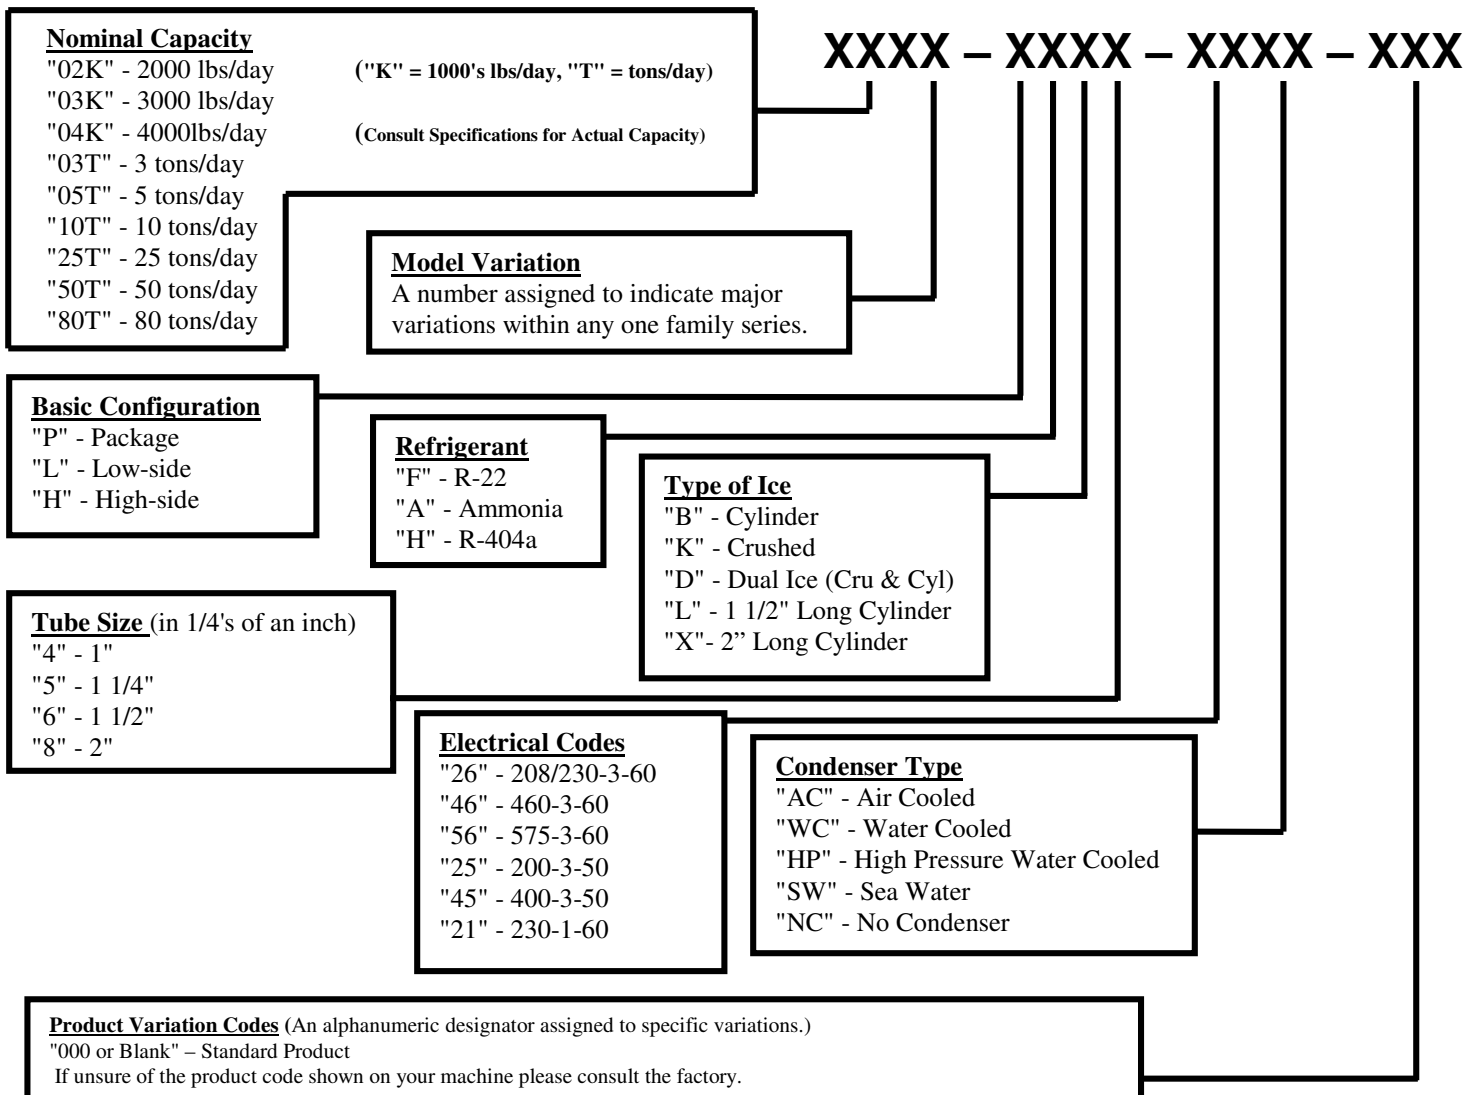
XXXX – XXXX – XXXX – XXX

Nominal Capacity
"02K" - 2000 lbs/day ("K" = 1000's lbs/day, "T" = tons/day)
"03K" - 3000 lbs/day
"04K" - 4000lbs/day (Consult Specifications for Actual Capacity)
"03T" - 3 tons/day
"05T" - 5 tons/day
"10T" - 10 tons/day
"25T" - 25 tons/day
"50T" - 50 tons/day
"80T" - 80 tons/day

Model Variation
A number assigned to indicate major variations within any one family series.

Basic Configuration
"P" - Package
"L" - Low-side
"H" - High-side

Refrigerant
"F" - R-22
"A" - Ammonia
"H" - R-404a

Type of Ice
"B" - Cylinder
"K" - Crushed
"D" - Dual Ice (Cru & Cyl)
"L" - 1 1/2" Long Cylinder
"X"- 2" Long Cylinder

Tube Size (in 1/4's of an inch)
"4" - 1"
"5" - 1 1/4"
"6" - 1 1/2"
"8" - 2"

Electrical Codes
"26" - 208/230-3-60
"46" - 460-3-60
"56" - 575-3-60
"25" - 200-3-50
"45" - 400-3-50
"21" - 230-1-60

Condenser Type
"AC" - Air Cooled
"WC" - Water Cooled
"HP" - High Pressure Water Cooled
"SW" - Sea Water
"NC" - No Condenser

Product Variation Codes (An alphanumeric designator assigned to specific variations.)
"000 or Blank" – Standard Product
If unsure of the product code shown on your machine please consult the factory.